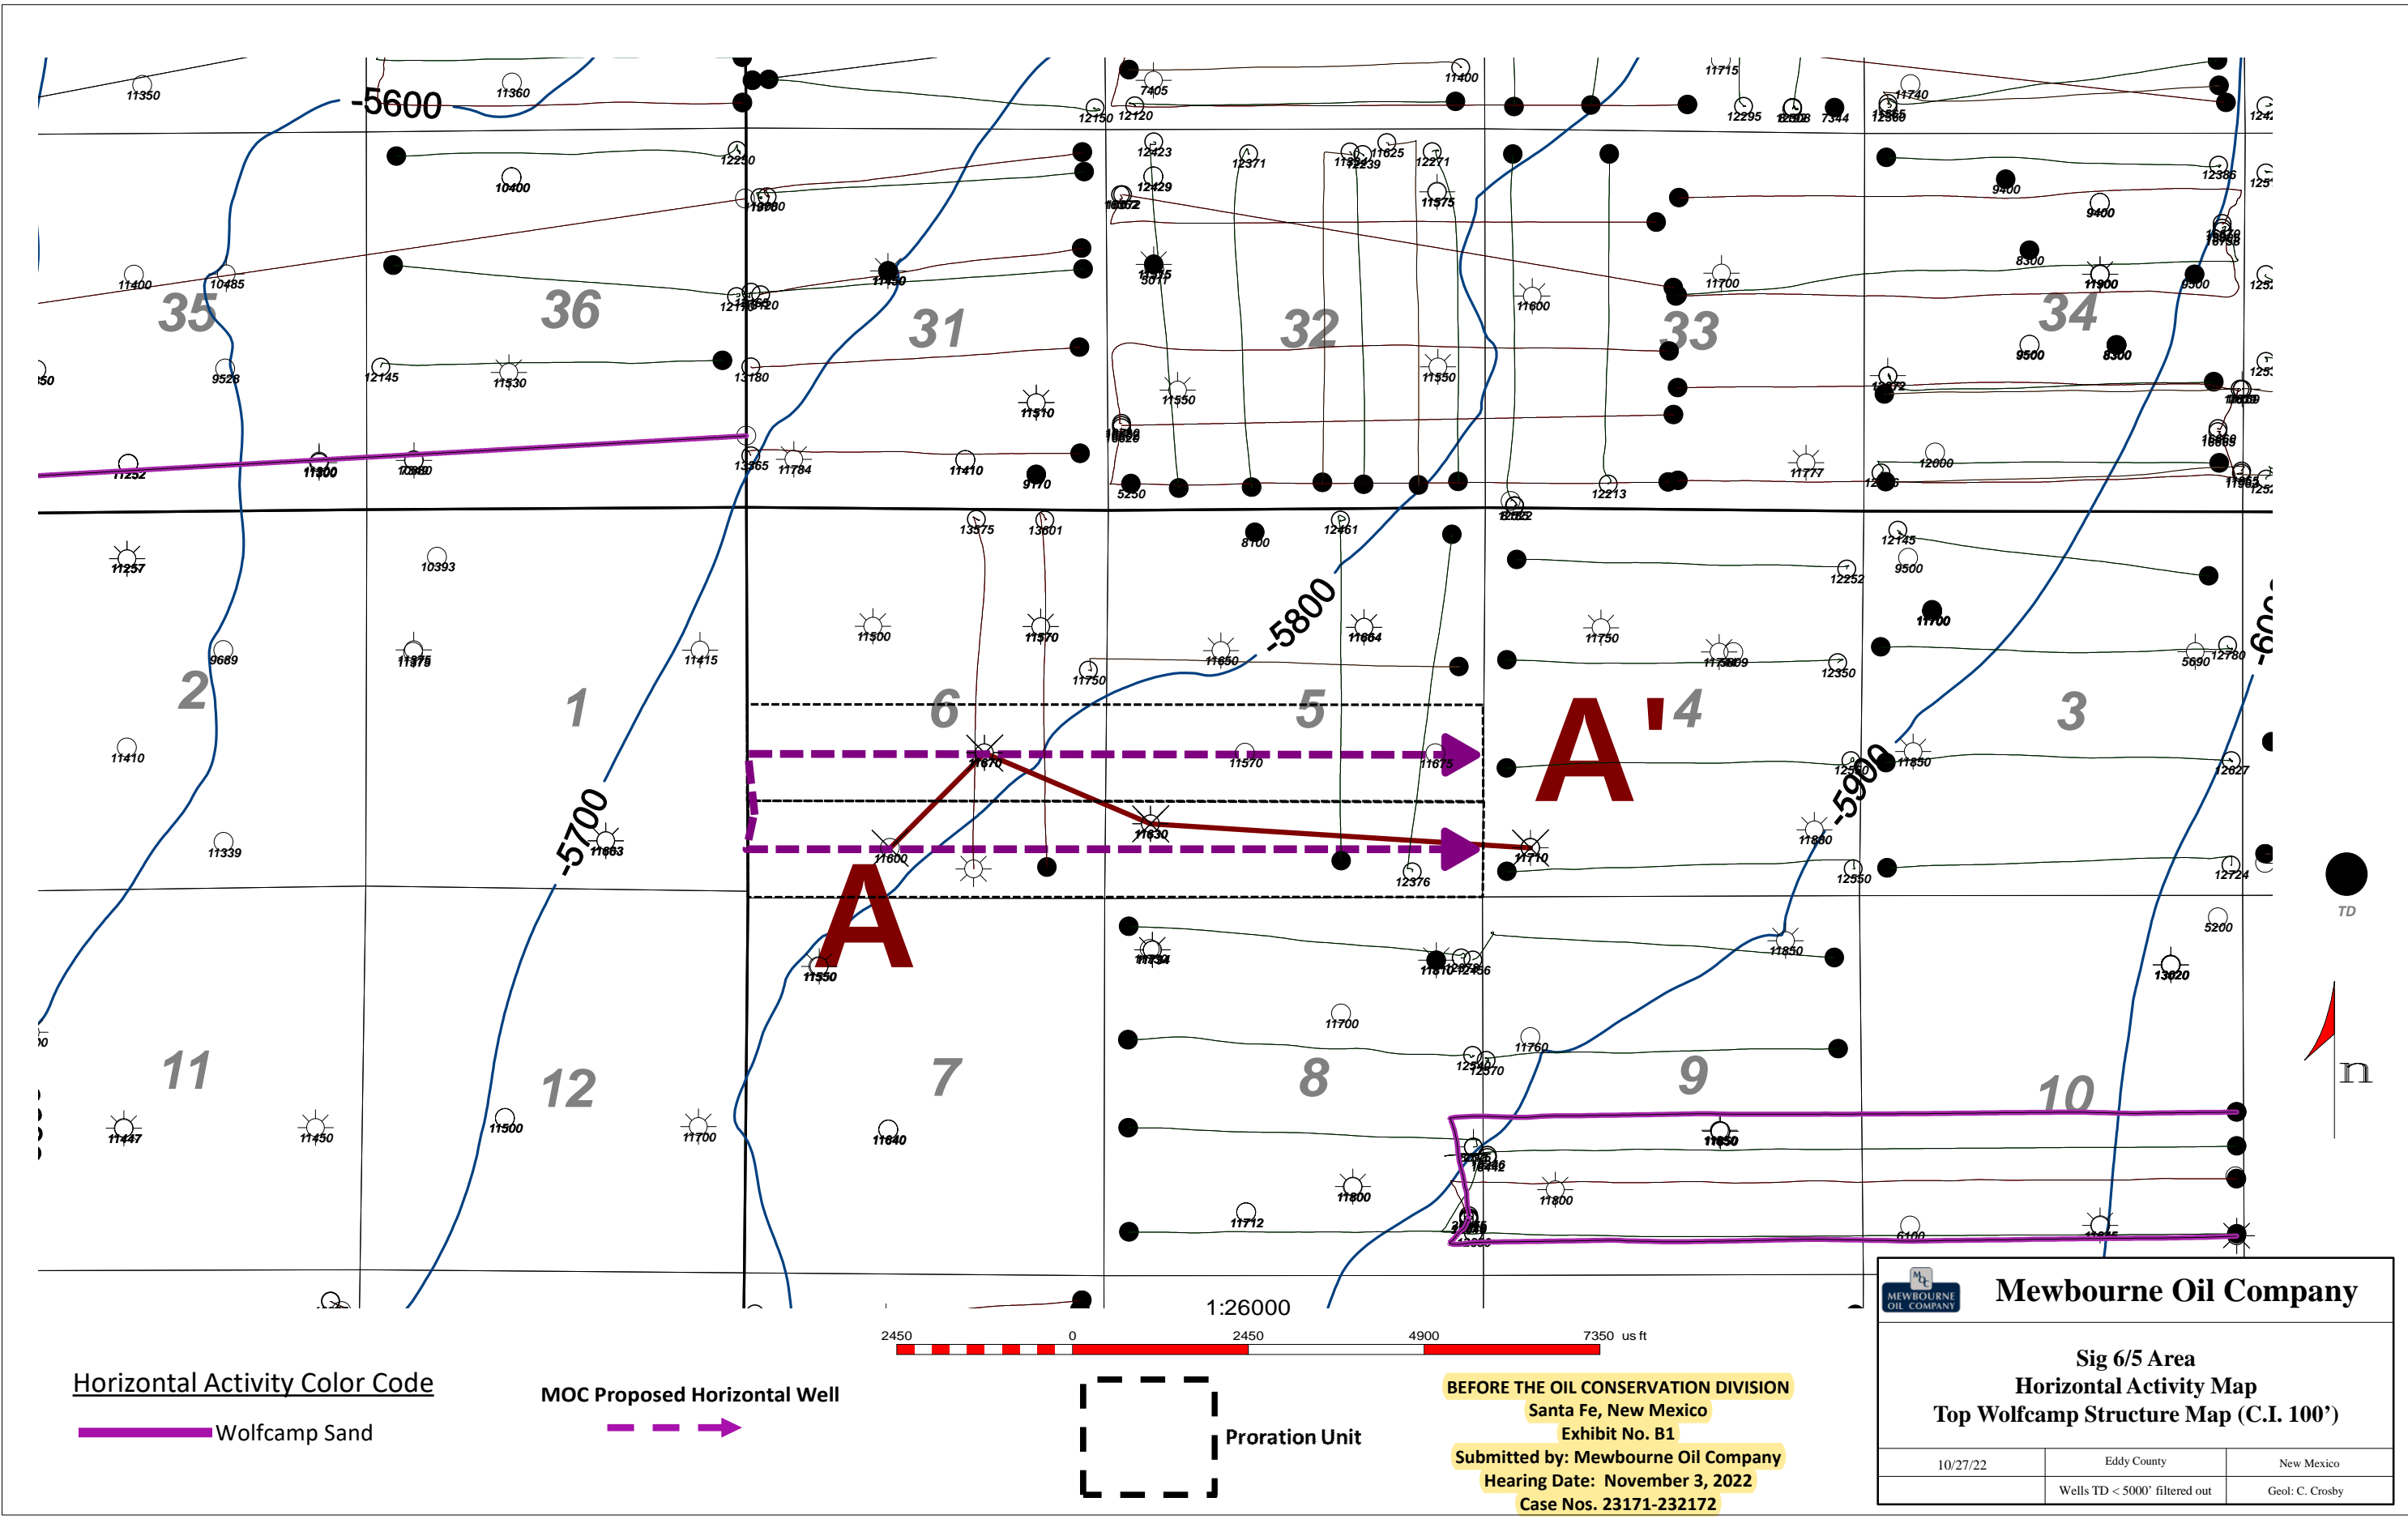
-5600
-5700
-5800
-5900
-600

11350
11360
7405
11400
11715
11740
12150
12120
12295
7344
10400
12250
12423
12429
12371
11625
12271
11575
12386
9400
9400
10485
11400
11430
12180
11600
11700
8300
11900
9500
9500
8300
9528
12145
11530
11510
11550
11550
12000
11252
11300
13365
11784
11410
9170
5250
12213
11777
11257
10393
13575
13601
8100
12461
12745
9500
12252
11700
9689
11375
11415
11500
11570
11750
11650
11664
11750
12350
5690
12780
11410
11670
11570
11675
11850
12627
11339
11863
11600
11630
12376
11710
11880
12550
12724
5200
11550
11734
11850
13020
11700
11760
12570
11447
11450
11500
11700
11840
11800
11800
11712
11850
6100

35
36
31
32
33
34
2
1
6
5
4
3
11
12
7
8
9
10

A
A'

TD
n

1:26000
2450 0 2450 4900 7350 us ft

Horizontal Activity Color Code
Wolfcamp Sand

MOC Proposed Horizontal Well

Proration Unit

BEFORE THE OIL CONSERVATION DIVISION
Santa Fe, New Mexico
Exhibit No. B1
Submitted by: Mewbourne Oil Company
Hearing Date: November 3, 2022
Case Nos. 23171-232172

MEWBOURNE OIL COMPANY
Mewbourne Oil Company

Sig 6/5 Area
Horizontal Activity Map
Top Wolfcamp Structure Map (C.I. 100')

| 10/27/22 | Eddy County | New Mexico |
|---|---|---|
| | Wells TD < 5000' filtered out | Geol: C. Crosby |